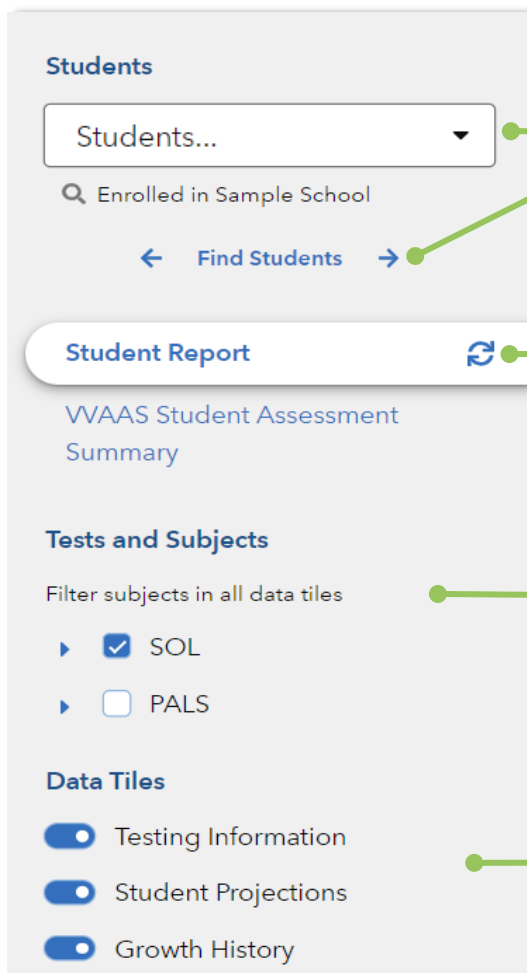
Students

Students...

Enrolled in Sample School

← Find Students →

Student Report

VVAAS Student Assessment Summary

Tests and Subjects

Filter subjects in all data tiles

SOL

PALS

Data Tiles

Testing Information

Student Projections

Growth History